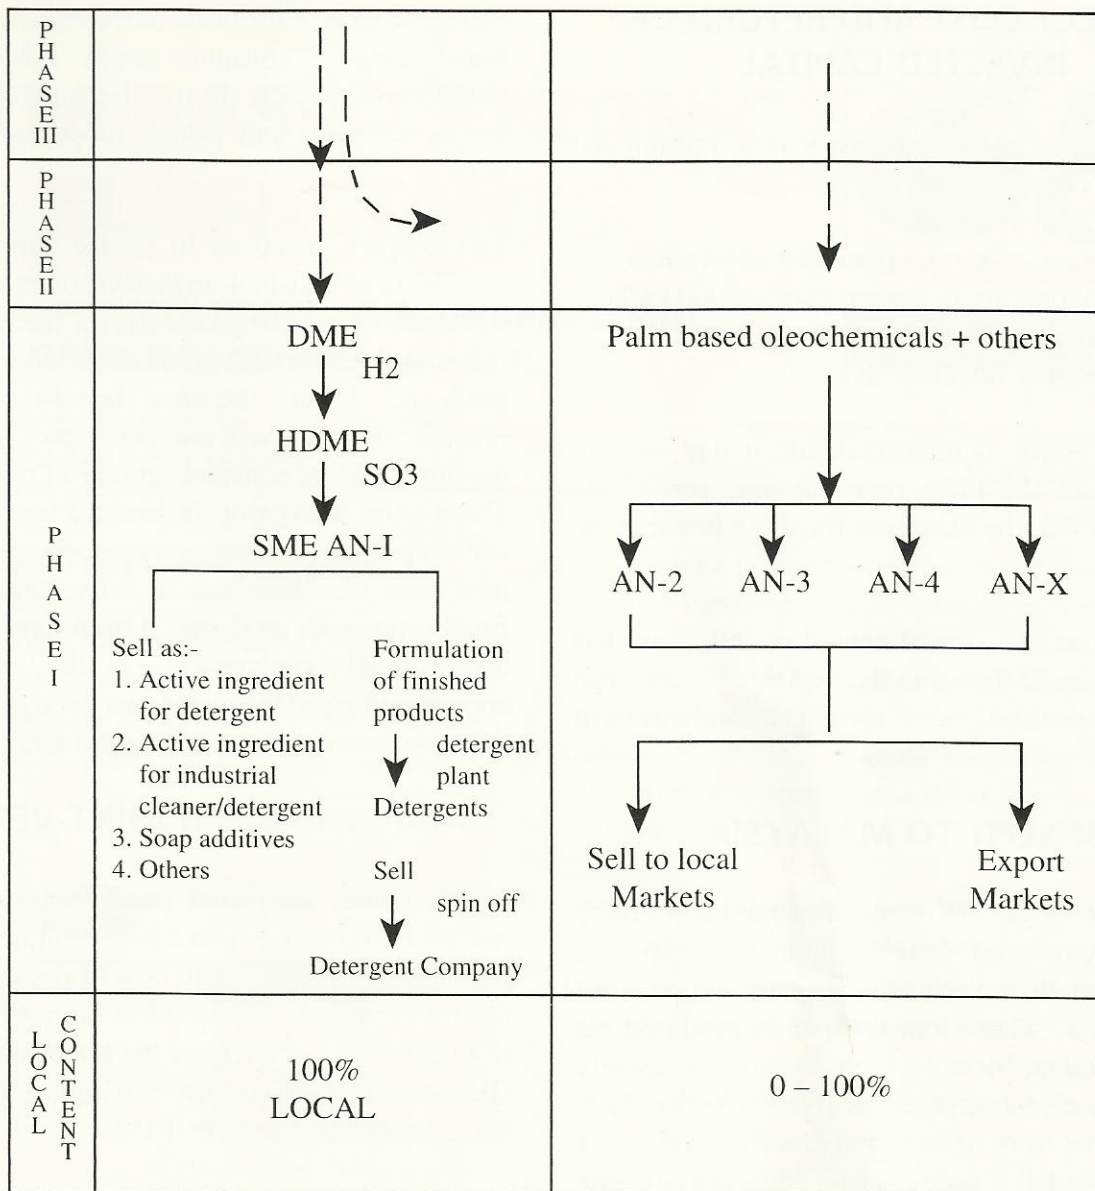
| PHASE III | | |
|---|---|---|
| PHASE II | | |
| PHASE I | DME<br>H2<br>HDME<br>SO3<br>SME AN-I<br>Sell as:-<br>1. Active ingredient for detergent<br>2. Active ingredient for industrial cleaner/detergent<br>3. Soap additives<br>4. Others<br>Formulation of finished products<br>detergent plant<br>Detergents<br>Sell<br>spin off<br>Detergent Company | Palm based oleochemicals + others<br>AN-2 AN-3 AN-4 AN-X<br>Sell to local Markets<br>Export Markets |
| LOCAL CONTENT | 100% LOCAL | 0 – 100% |